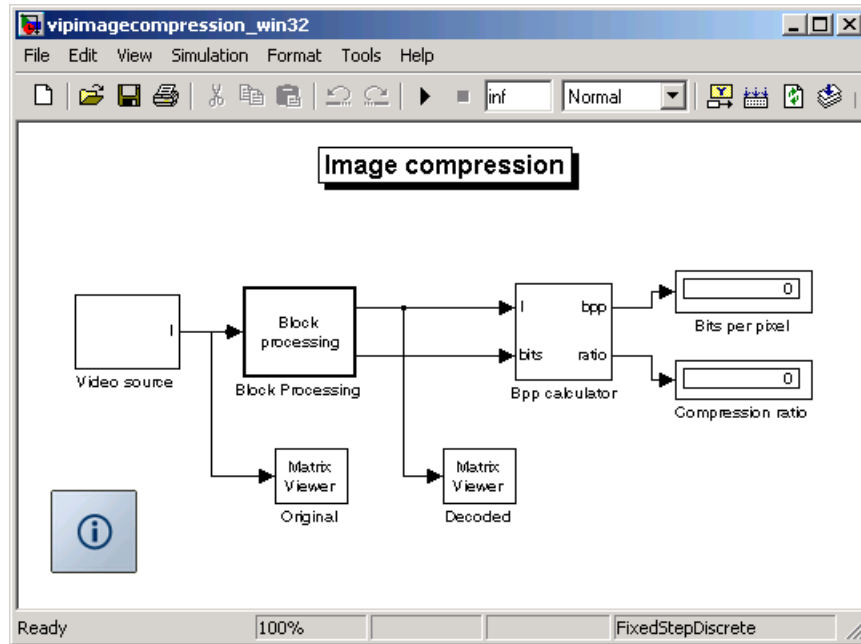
vipimagecompression_win32

File Edit View Simulation Format Tools Help

inf Normal

Image compression

I

Video source

Block processing

Block Processing

I bits

bpp ratio

Bpp calculator

0

Bits per pixel

0

Compression ratio

Matrix Viewer

Original

Matrix Viewer

Decoded

Ready 100% FixedStepDiscrete